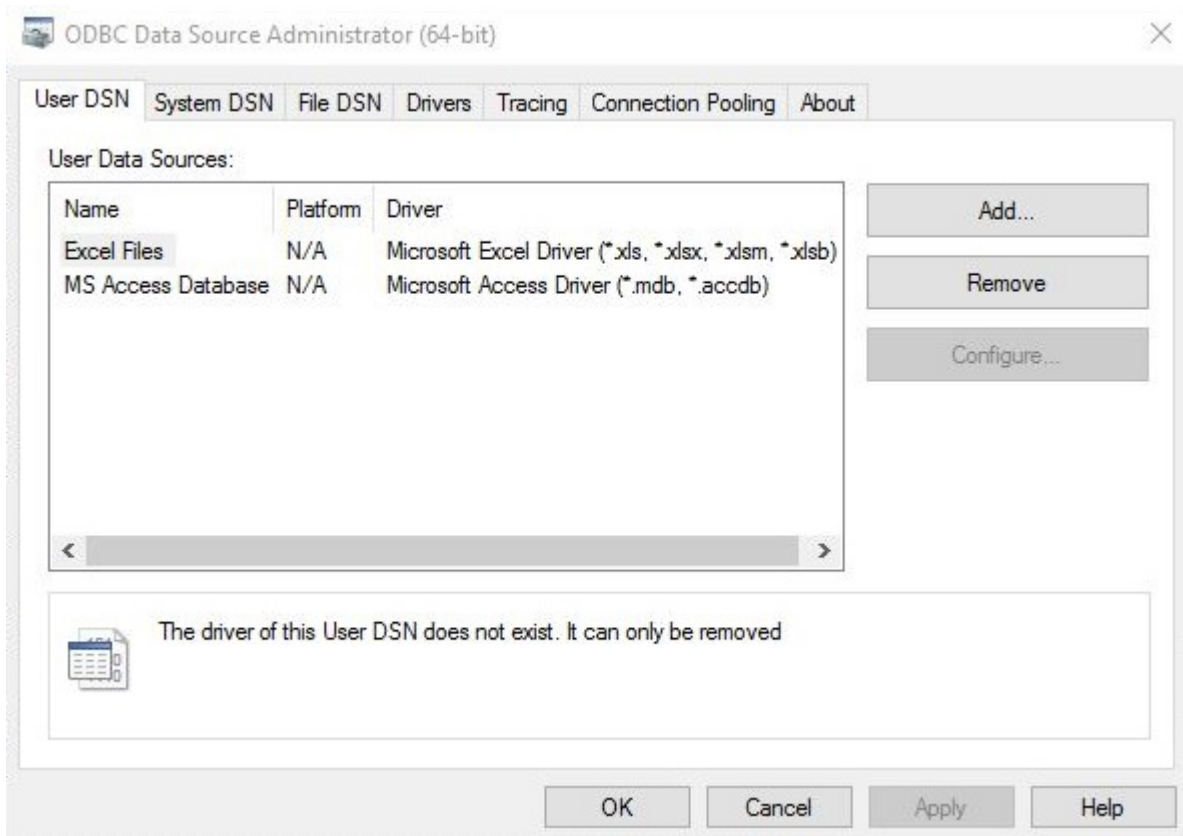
ODBC Data Source Administrator (64-bit)

User DSN | System DSN | File DSN | Drivers | Tracing | Connection Pooling | About

User Data Sources:

| Name | Platform | Driver |
|---|---|---|
| Excel Files | N/A | Microsoft Excel Driver (*.xls, *.xlsx, *.xlsm, *.xlsb) |
| MS Access Database | N/A | Microsoft Access Driver (*.mdb, *.accdb) |

Add...

Remove

Configure...

The driver of this User DSN does not exist. It can only be removed

OK | Cancel | Apply | Help